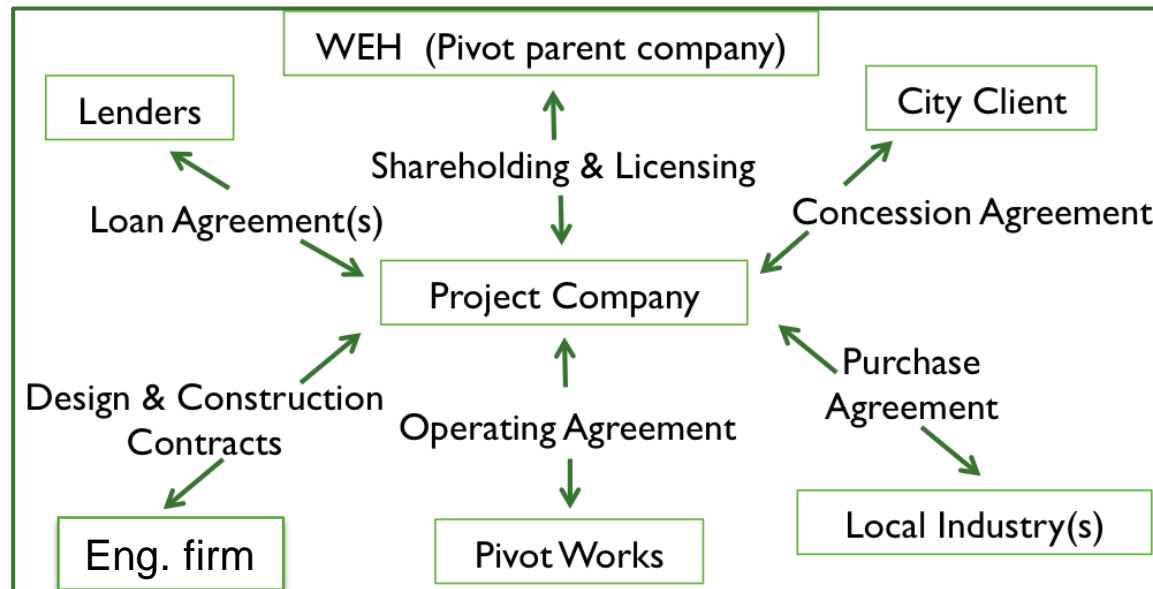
WEH (Pivot parent company)

Lenders

City Client

Shareholding & Licensing

Loan Agreement(s)

Concession Agreement

Project Company

Purchase Agreement

Design & Construction Contracts

Operating Agreement

Eng. firm

Pivot Works

Local Industry(s)